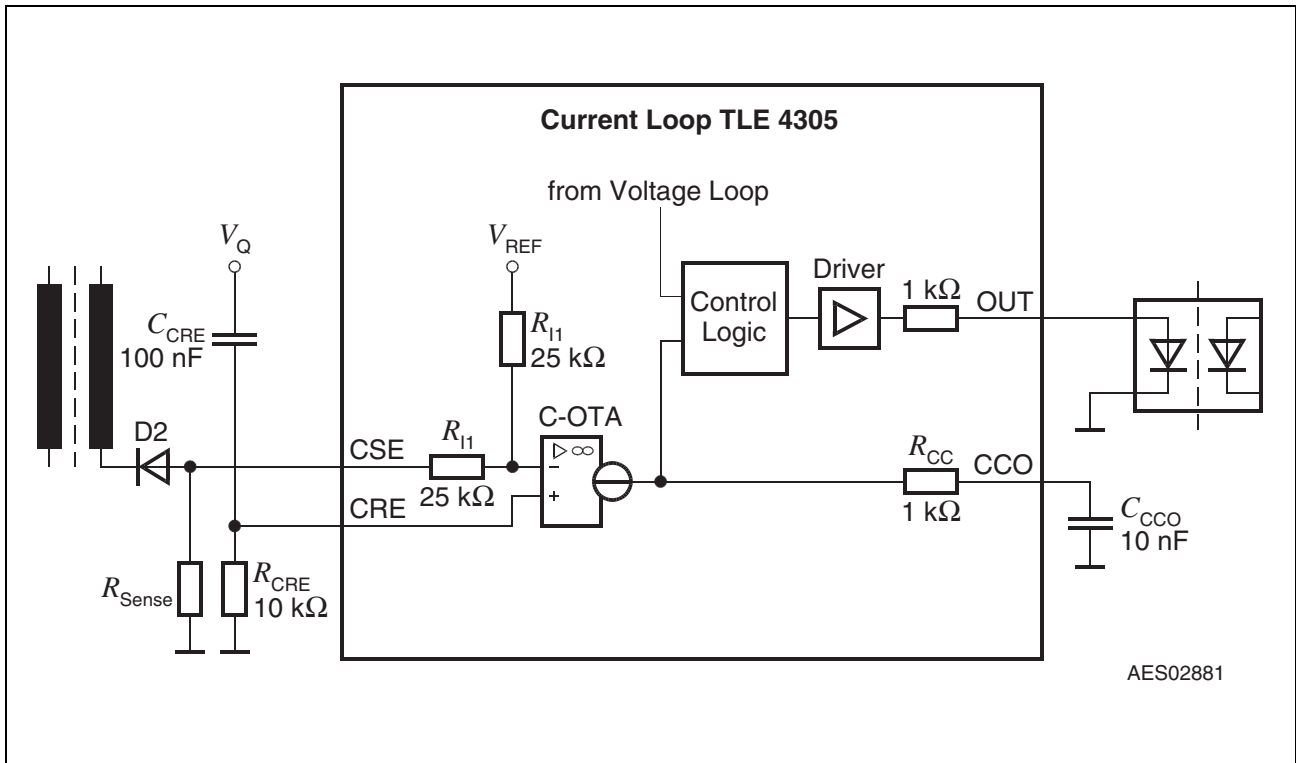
Current Loop TLE 4305

from Voltage Loop

$V_Q$

$V_{REF}$

Driver

Control Logic

1 kΩ

OUT

$C_{CRE}$
100 nF

$R_{I1}$
25 kΩ

C-OTA

D2

CSE

$R_{I1}$
25 kΩ

CRE

−

+

$R_{CC}$
1 kΩ

CCO

$C_{CCO}$
10 nF

$R_{Sense}$

$R_{CRE}$
10 kΩ

AES02881